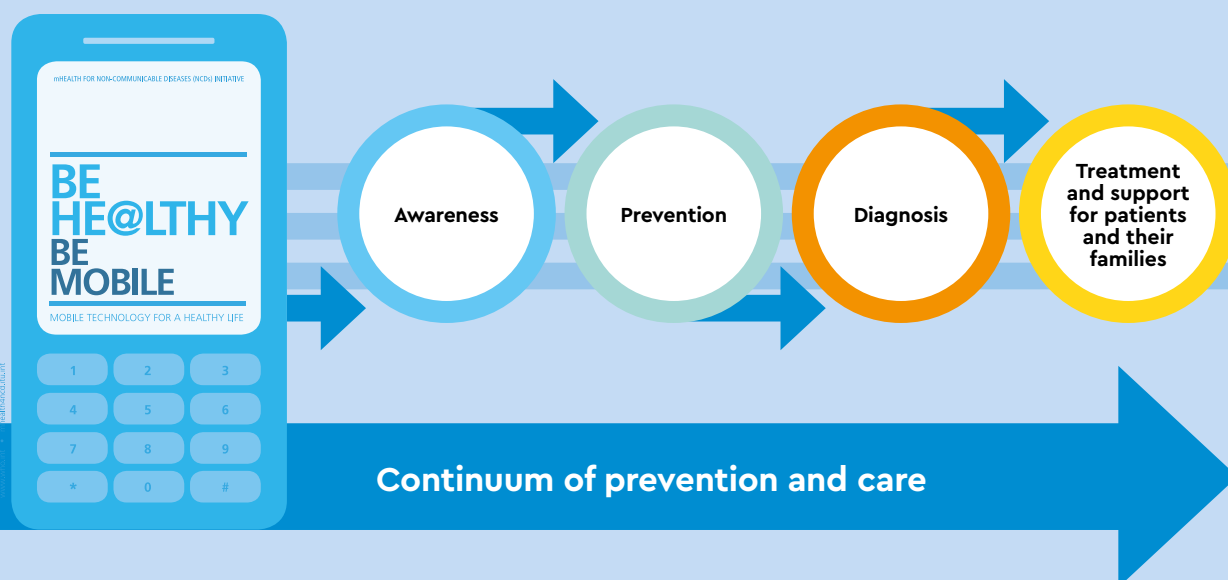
mHEALTH FOR NON-COMMUNICABLE DISEASES (NCDs) INITIATIVE

BE HE@LTHY BE MOBILE

MOBILE TECHNOLOGY FOR A HEALTHY LIFE

1 2 3
4 5 6
7 8 9
* 0 #

Awareness

Prevention

Diagnosis

Treatment and support for patients and their families

Continuum of prevention and care